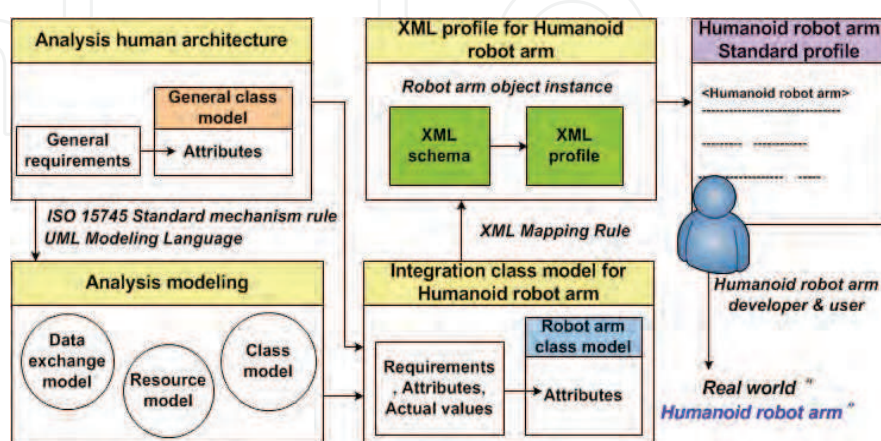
Analysis human architecture

General class model

General requirements

Attributes

ISO 15745 Standard mechanism rule
UML Modeling Language

Analysis modeling

Data exchange model

Resource model

Class model

XML profile for Humanoid robot arm

Robot arm object instance

XML schema

XML profile

XML Mapping Rule

Integration class model for Humanoid robot arm

Robot arm class model

Requirements , Attributes, Actual values

Attributes

Humanoid robot arm Standard profile

<Humanoid robot arm>

Humanoid robot arm developer & user

Real world "
Humanoid robot arm "